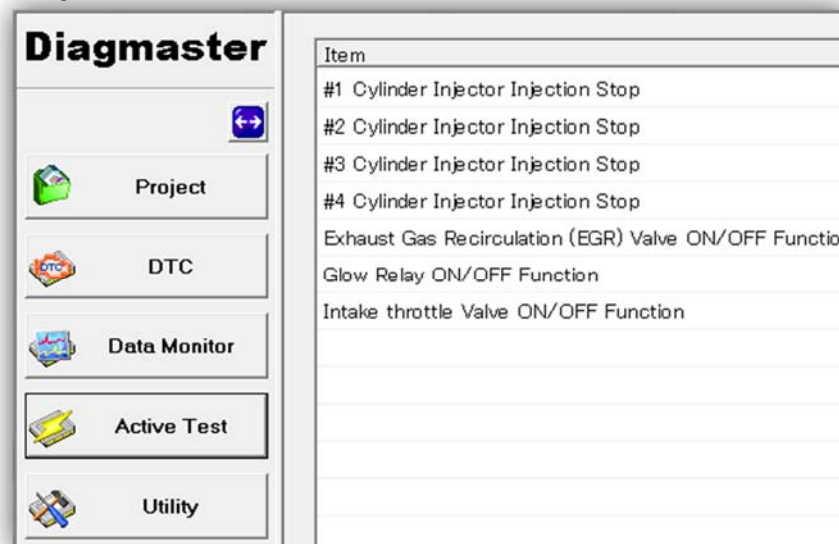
Diagmaster

Project

DTC

DTC

Data Monitor

Active Test

Utility

| Item |
|---|
| #1 Cylinder Injector Injection Stop |
| #2 Cylinder Injector Injection Stop |
| #3 Cylinder Injector Injection Stop |
| #4 Cylinder Injector Injection Stop |
| Exhaust Gas Recirculation (EGR) Valve ON/OFF Functio |
| Glow Relay ON/OFF Function |
| Intake throttle Valve ON/OFF Function |